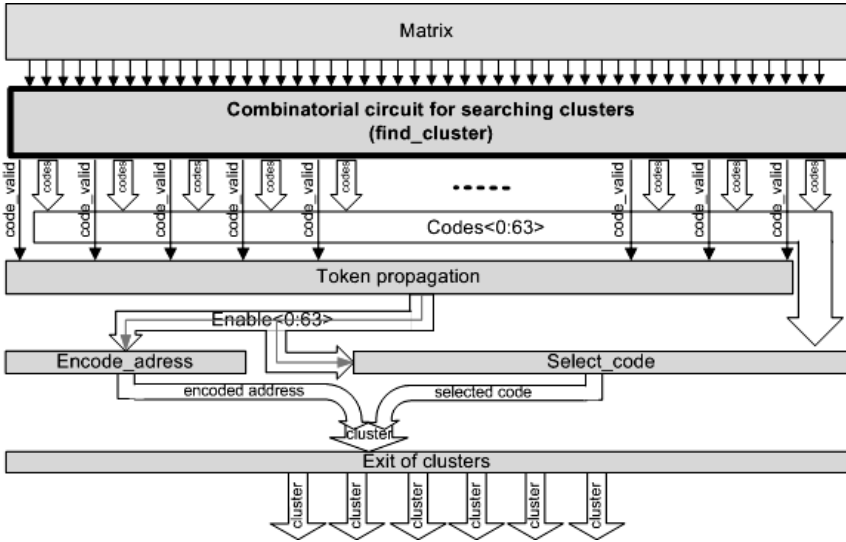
Matrix

Combinatorial circuit for searching clusters
(find_cluster)

code_valid
codes
code_valid
codes
code_valid
codes
code_valid
codes
code_valid
codes
-----
code_valid
codes
code_valid
codes
code_valid
codes

Codes<0:63>

Token propagation

Enable<0:63>

Encode_adress

Select_code

encoded address

selected code

cluster

Exit of clusters

cluster
cluster
cluster
cluster
cluster
cluster